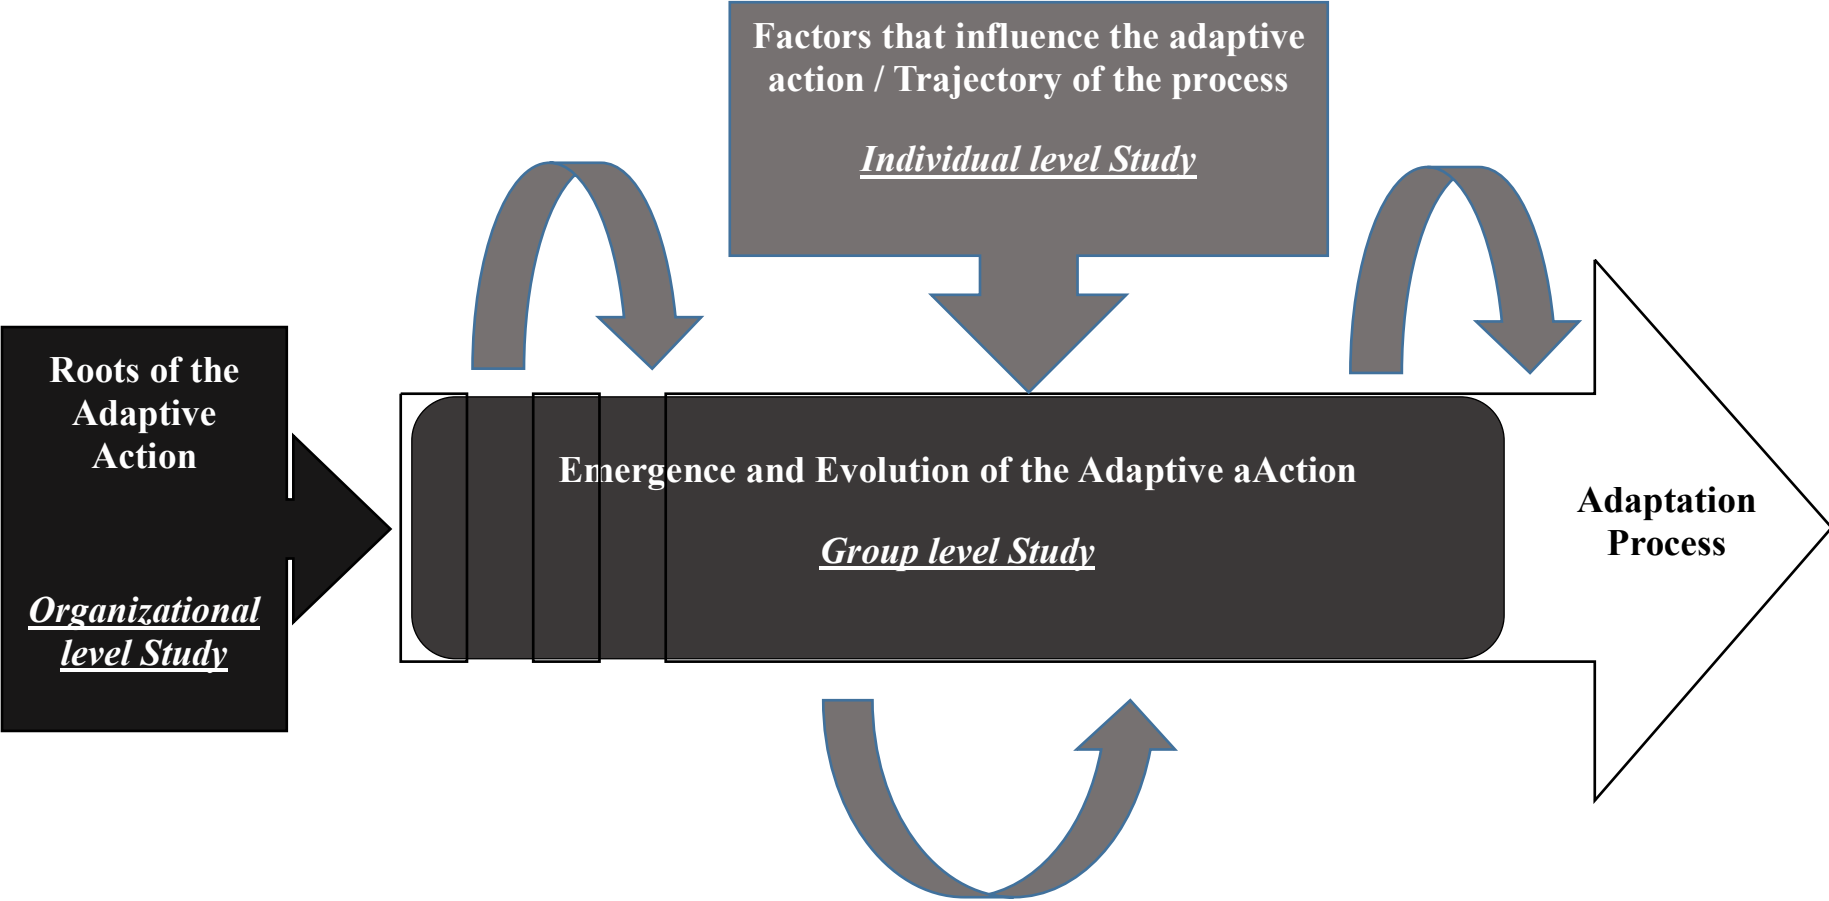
Factors that influence the adaptive action / Trajectory of the process

Individual level Study

Roots of the Adaptive Action

Organizational level Study

Emergence and Evolution of the Adaptive aAction

Group level Study

Adaptation Process